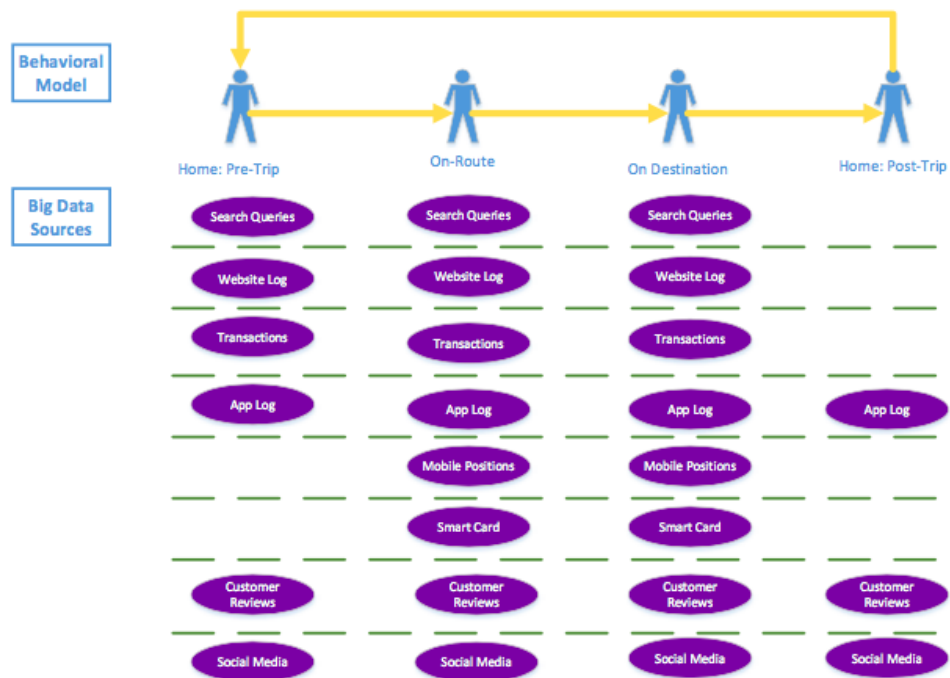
Behavioral Model

Home: Pre-Trip

On-Route

On Destination

Home: Post-Trip

Big Data Sources

Search Queries

Search Queries

Search Queries

Website Log

Website Log

Website Log

Transactions

Transactions

Transactions

App Log

App Log

App Log

App Log

Mobile Positions

Mobile Positions

Smart Card

Smart Card

Customer Reviews

Customer Reviews

Customer Reviews

Customer Reviews

Social Media

Social Media

Social Media

Social Media